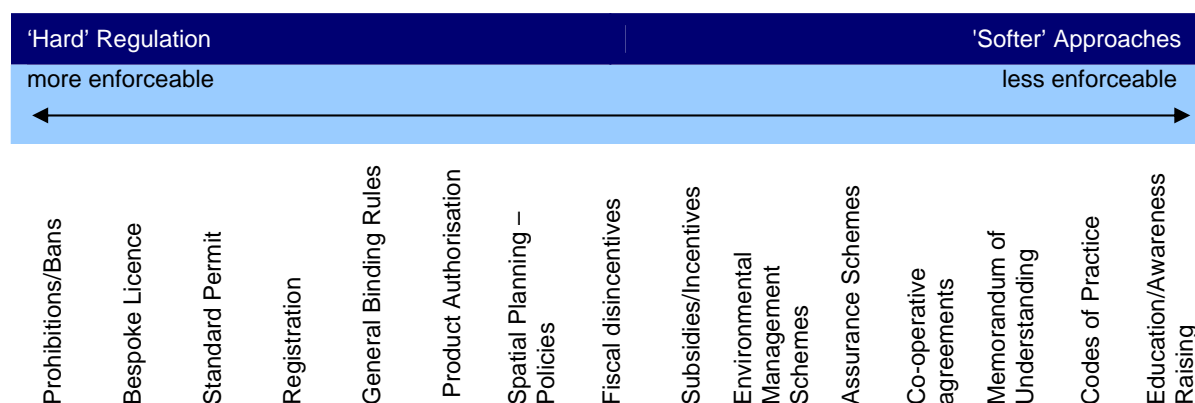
'Hard' Regulation

'Softer' Approaches

more enforceable

less enforceable

Prohibitions/Bans

Bespoke Licence

Standard Permit

Registration

General Binding Rules

Product Authorisation

Spatial Planning – Policies

Fiscal disincentives

Subsidies/Incentives

Environmental Management Schemes

Assurance Schemes

Co-operative agreements

Memorandum of Understanding

Codes of Practice

Education/Awareness Raising